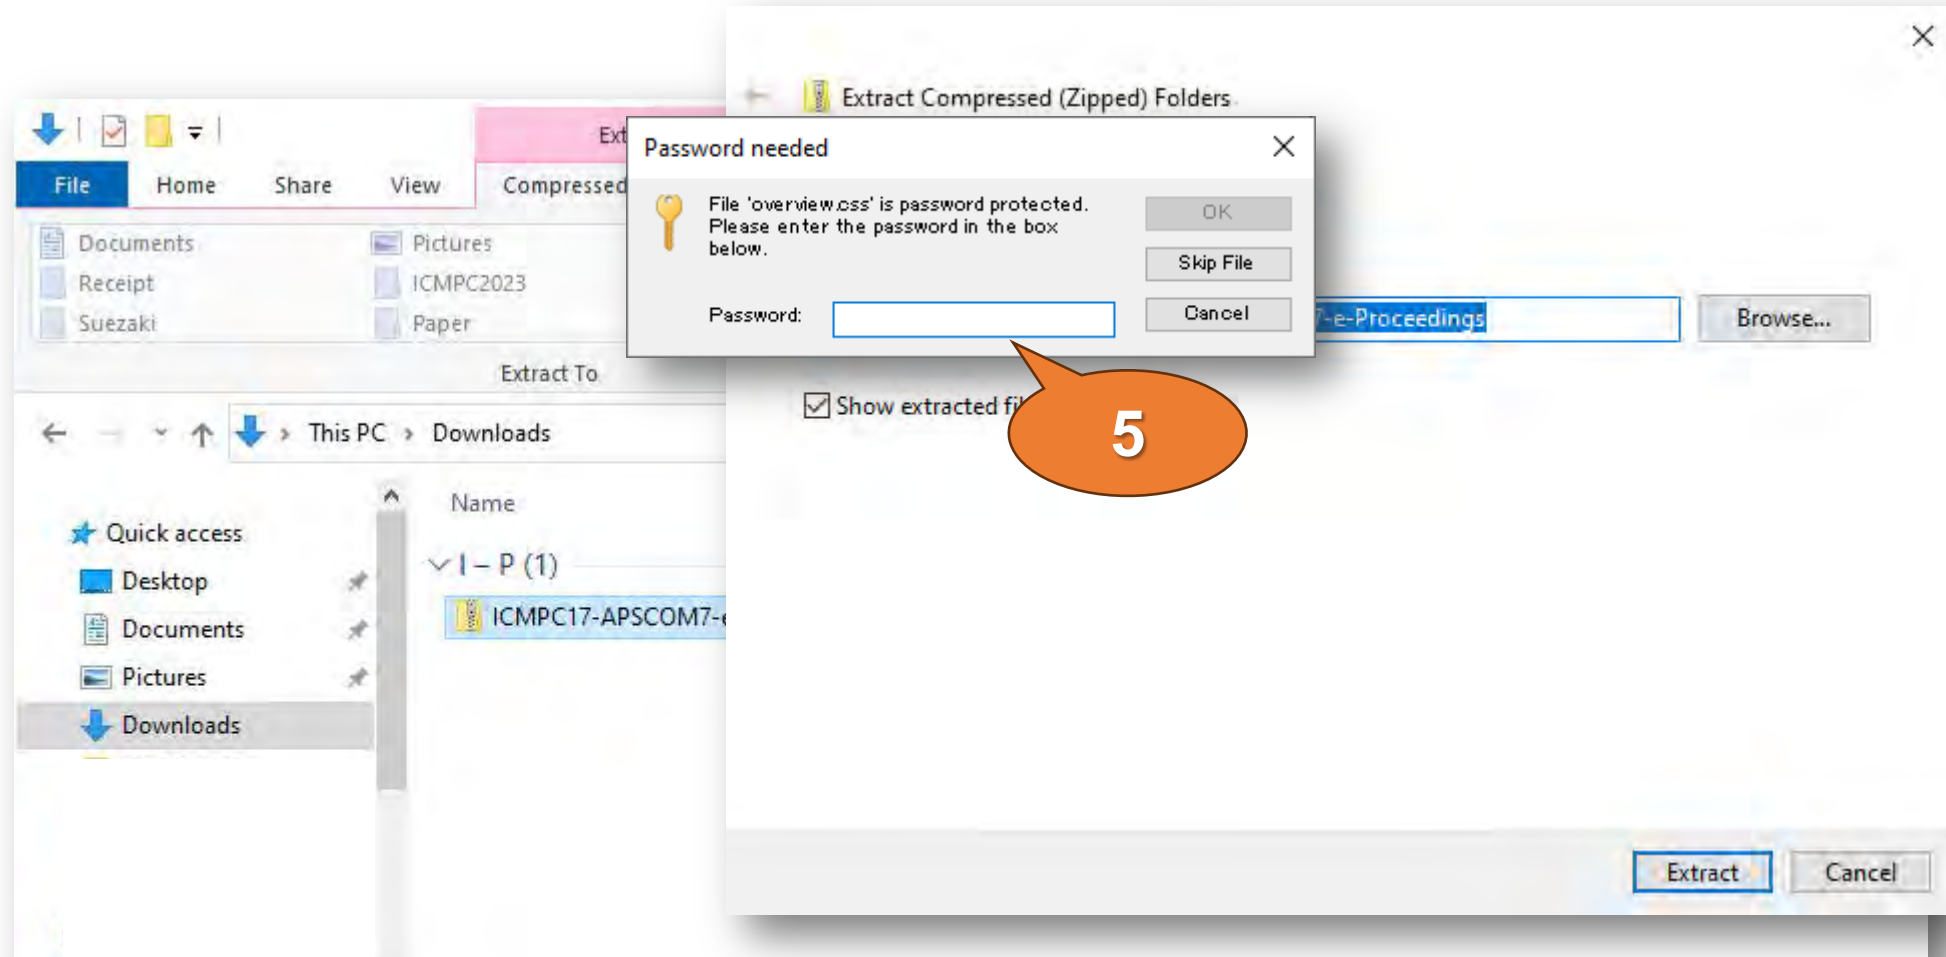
Ext

File Home Share View Compressed

Documents
Receipt
Suezaki

Pictures
ICMPC2023
Paper

Extract To

This PC › Downloads

Quick access
Desktop
Documents
Pictures
Downloads

Name

I – P (1)

ICMPC17-APSCOM7-

Extract Compressed (Zipped) Folders

7-e-Proceedings

Browse...

Show extracted fi

Extract Cancel

Password needed

File 'overview.css' is password protected. Please enter the password in the box below.

Password:

OK
Skip File
Cancel

5